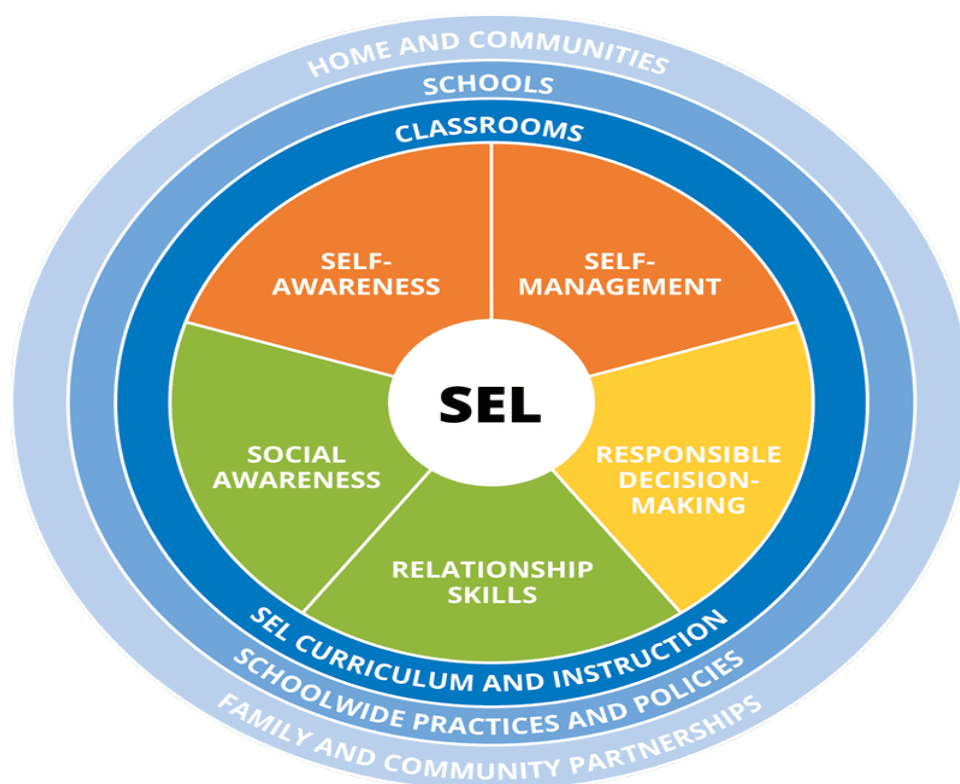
HOME AND COMMUNITIES
SCHOOLS
CLASSROOMS

SELF-AWARENESS

SELF-MANAGEMENT

SEL

SOCIAL AWARENESS

RESPONSIBLE DECISION-MAKING

RELATIONSHIP SKILLS

SEL CURRICULUM AND INSTRUCTION
SCHOOLWIDE PRACTICES AND POLICIES
FAMILY AND COMMUNITY PARTNERSHIPS